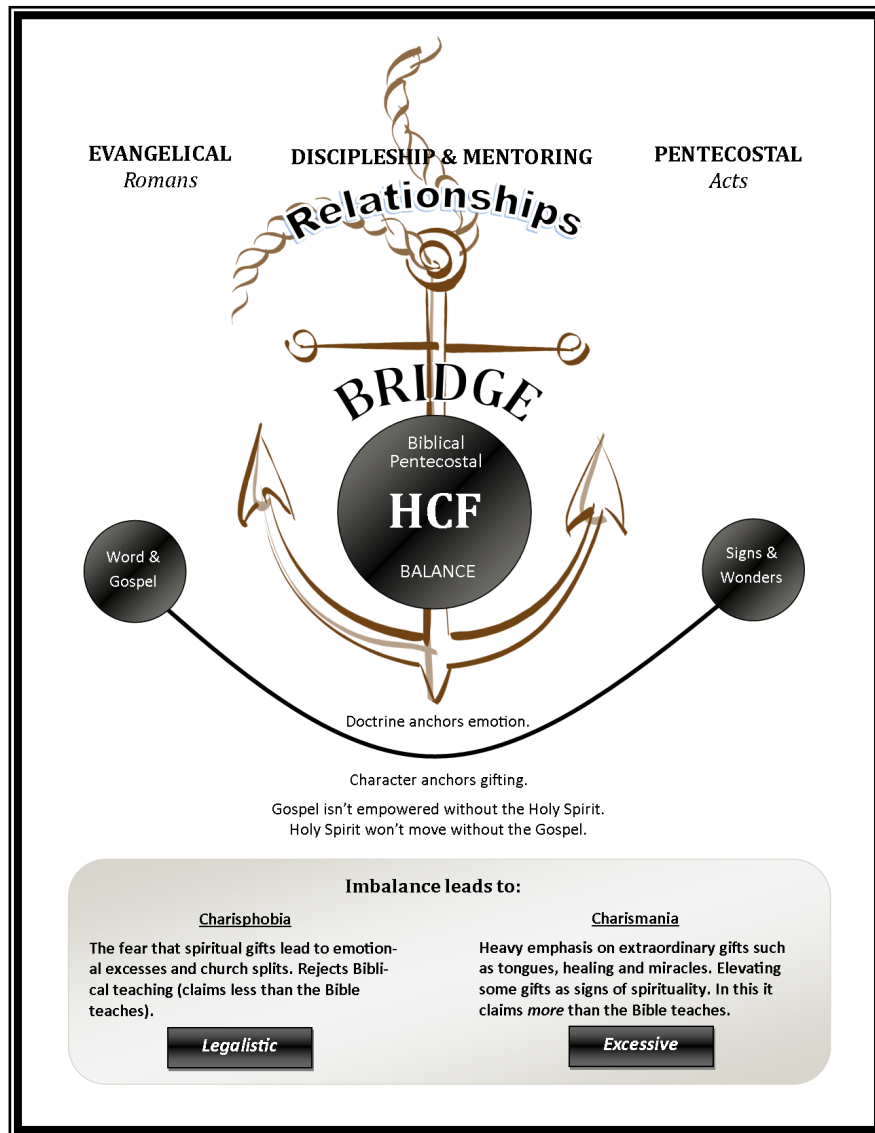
EVANGELICAL
*Romans*

DISCIPLESHIP & MENTORING

PENTECOSTAL
*Acts*

Relationships

BRIDGE

Biblical Pentecostal

HCF

BALANCE

Word & Gospel

Signs & Wonders

Doctrine anchors emotion.

Character anchors gifting.

Gospel isn't empowered without the Holy Spirit.
Holy Spirit won't move without the Gospel.

Imbalance leads to:

Charisphobia

The fear that spiritual gifts lead to emotional excesses and church splits. Rejects Biblical teaching (claims less than the Bible teaches).

Legalistic

Charismania

Heavy emphasis on extraordinary gifts such as tongues, healing and miracles. Elevating some gifts as signs of spirituality. In this it claims *more* than the Bible teaches.

Excessive